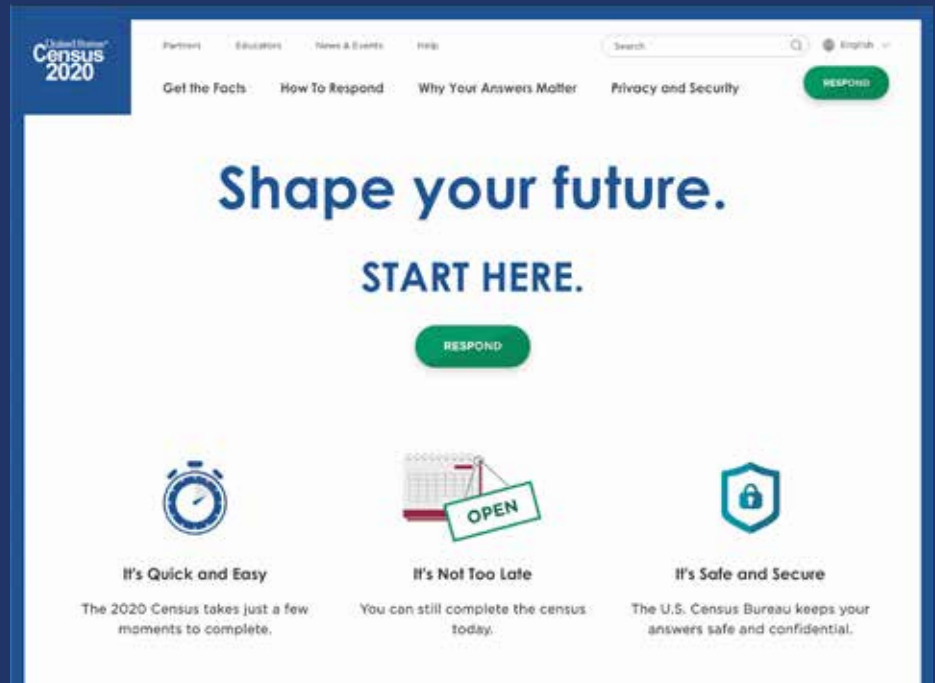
United States®
Census
2020

Partners Educators News & Events Help

Search

English

Get the Facts How To Respond Why Your Answers Matter Privacy and Security

RESPOND

Shape your future.

START HERE.

RESPOND

OPEN

It's Quick and Easy

The 2020 Census takes just a few moments to complete.

It's Not Too Late

You can still complete the census today.

It's Safe and Secure

The U.S. Census Bureau keeps your answers safe and confidential.